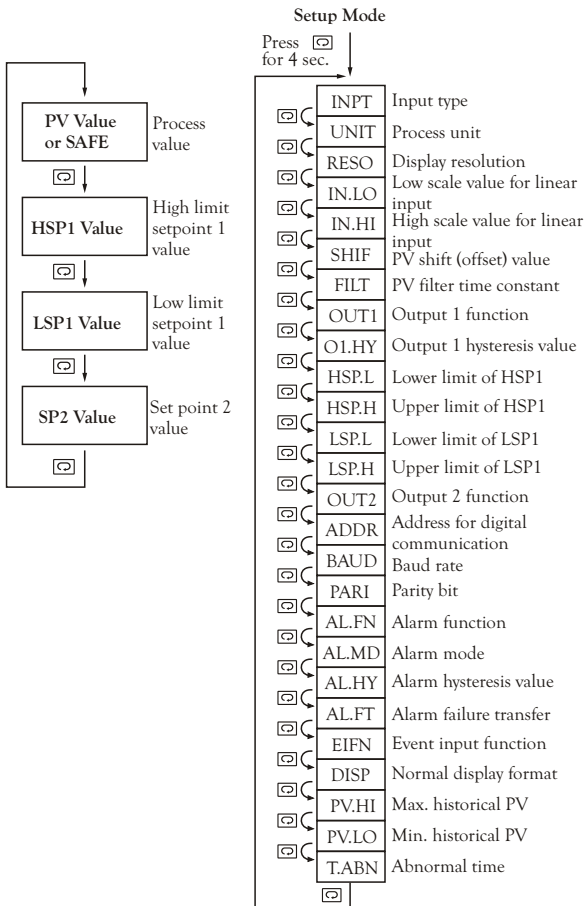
Setup Mode

Press for 4 sec.

PV Value or SAFE
Process value

HSP1 Value
High limit setpoint 1 value

LSP1 Value
Low limit setpoint 1 value

SP2 Value
Set point 2 value

INPT Input type
UNIT Process unit
RESO Display resolution
IN.LO Low scale value for linear input
IN.HI High scale value for linear input
SHIF PV shift (offset) value
FILT PV filter time constant
OUT1 Output 1 function
O1.HY Output 1 hysteresis value
HSP.L Lower limit of HSP1
HSP.H Upper limit of HSP1
LSP.L Lower limit of LSP1
LSP.H Upper limit of LSP1
OUT2 Output 2 function
ADDR Address for digital communication
BAUD Baud rate
PARI Parity bit
AL.FN Alarm function
AL.MD Alarm mode
AL.HY Alarm hysteresis value
AL.FT Alarm failure transfer
EIFN Event input function
DISP Normal display format
PV.HI Max. historical PV
PV.LO Min. historical PV
T.ABN Abnormal time